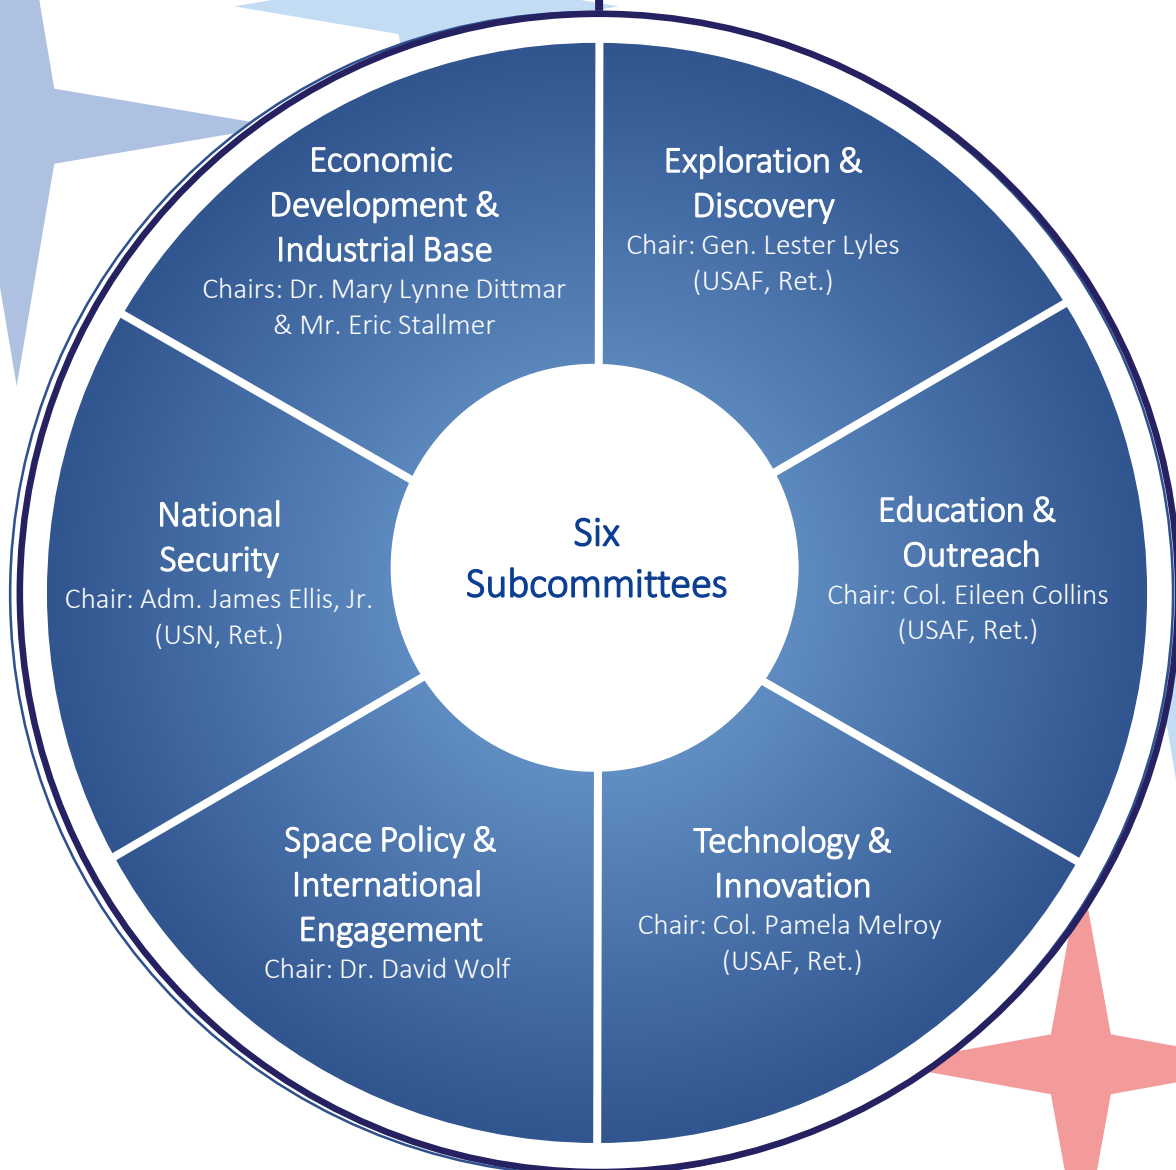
Economic Development & Industrial Base
Chairs: Dr. Mary Lynne Dittmar & Mr. Eric Stallmer

Exploration & Discovery
Chair: Gen. Lester Lyles (USAF, Ret.)

National Security
Chair: Adm. James Ellis, Jr. (USN, Ret.)

Six Subcommittees

Education & Outreach
Chair: Col. Eileen Collins (USAF, Ret.)

Space Policy & International Engagement
Chair: Dr. David Wolf

Technology & Innovation
Chair: Col. Pamela Melroy (USAF, Ret.)